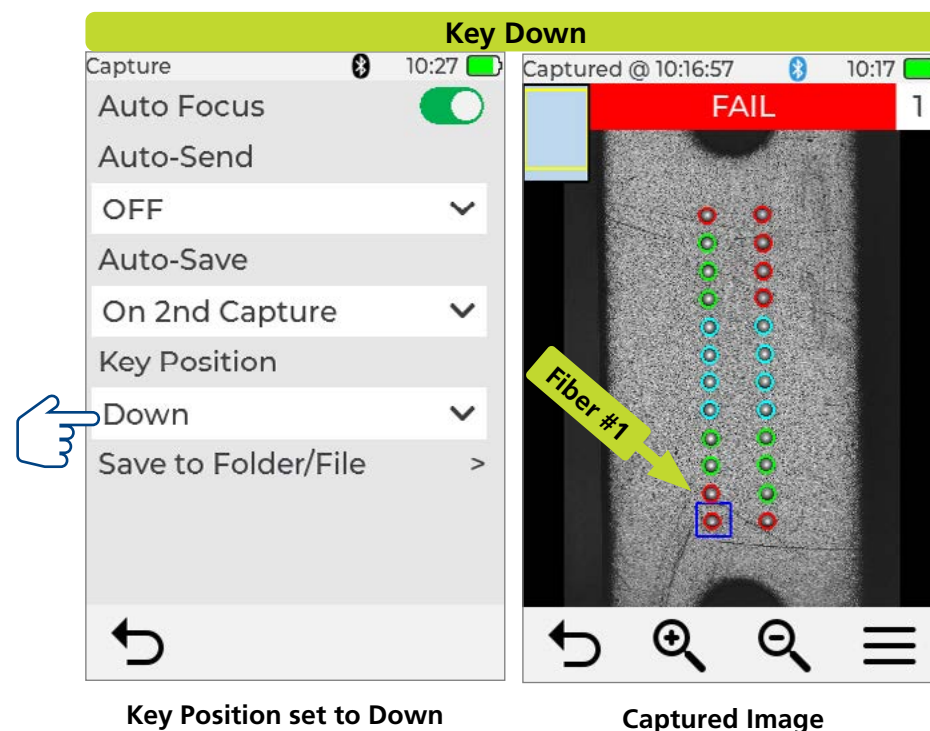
Key Down

Capture 10:27

Auto Focus

Auto-Send

OFF

Auto-Save

On 2nd Capture

Key Position

Down

Save to Folder/File >

Captured @ 10:16:57 10:17

FAIL 1

Fiber #1

Key Position set to Down

Captured Image